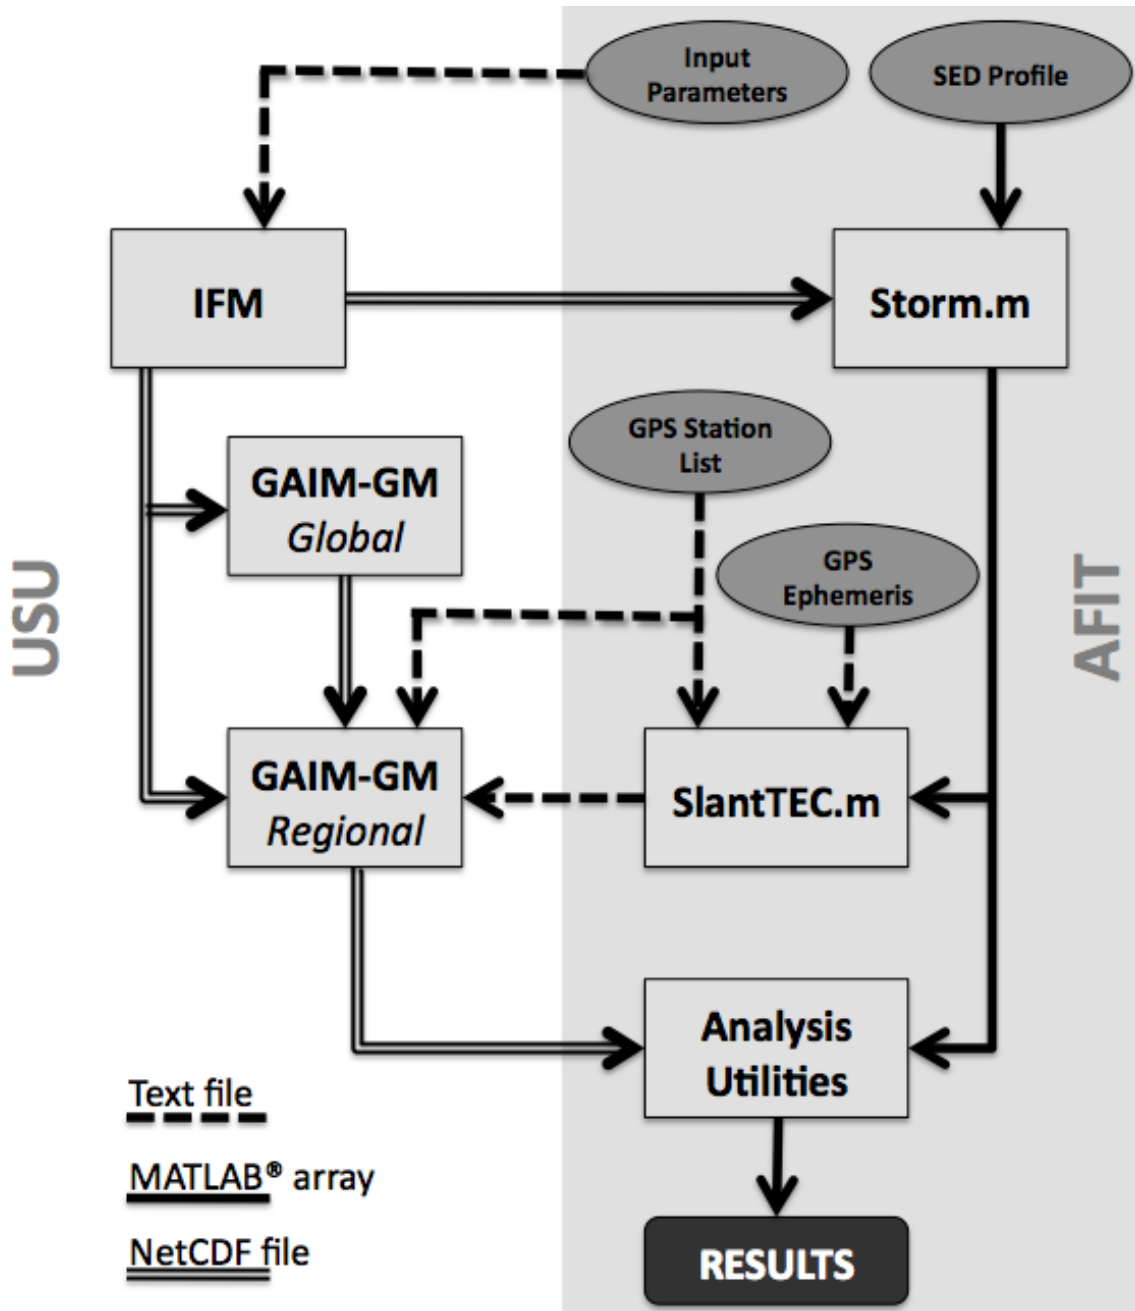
Input Parameters

SED Profile

IFM

Storm.m

USU

GAIM-GM
*Global*

GPS Station List

GPS Ephemeris

AFIT

GAIM-GM
*Regional*

SlantTEC.m

Analysis Utilities

Text file

MATLAB® array

NetCDF file

RESULTS